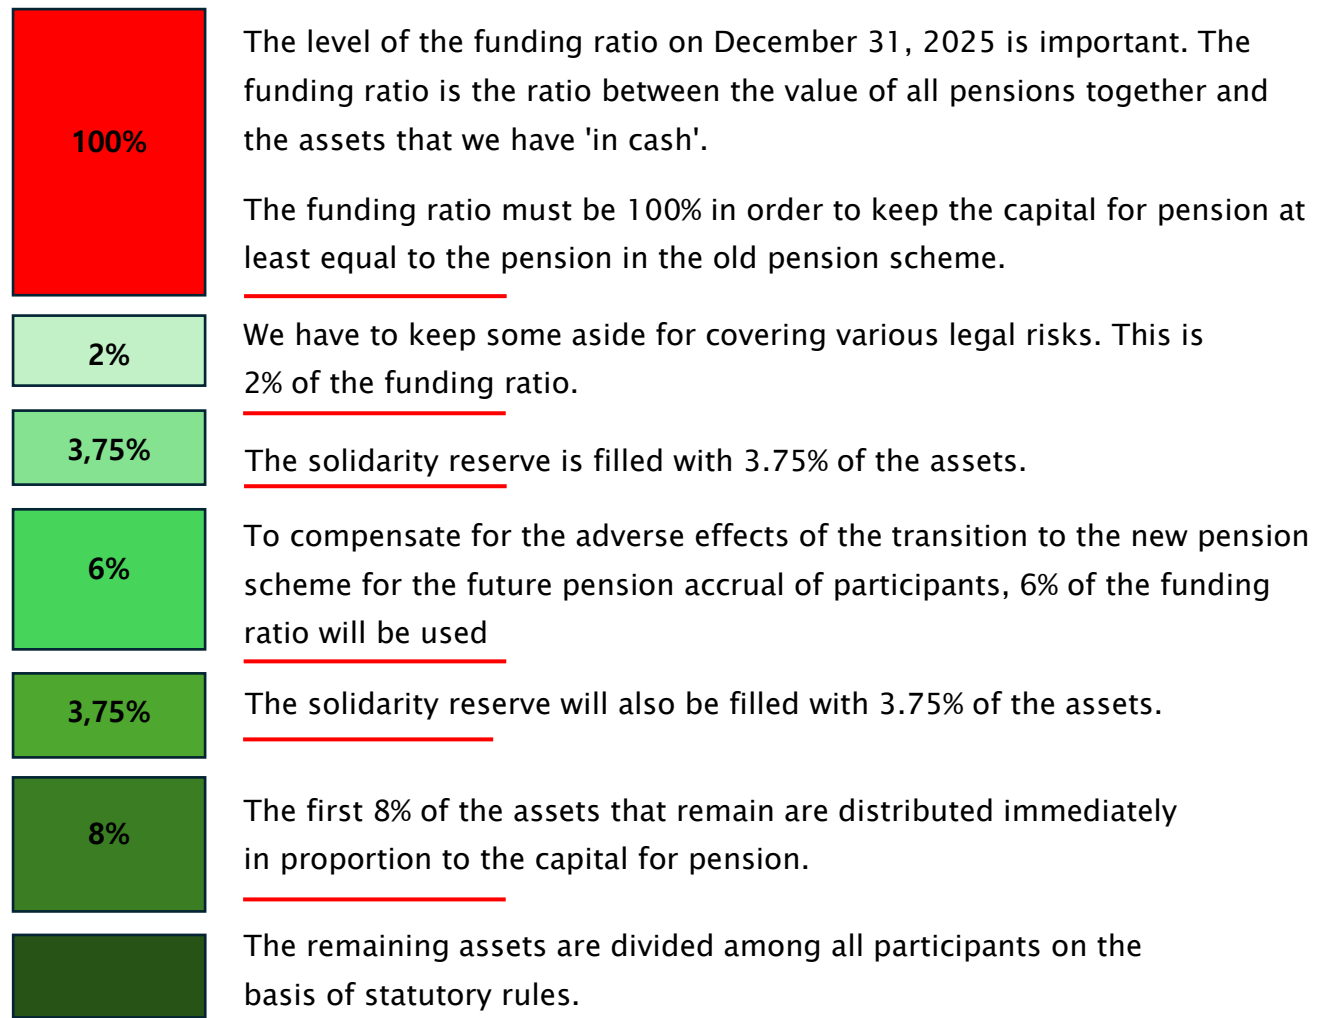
100%

The level of the funding ratio on December 31, 2025 is important. The funding ratio is the ratio between the value of all pensions together and the assets that we have 'in cash'.

The funding ratio must be 100% in order to keep the capital for pension at least equal to the pension in the old pension scheme.

2%

We have to keep some aside for covering various legal risks. This is 2% of the funding ratio.

3,75%

The solidarity reserve is filled with 3.75% of the assets.

6%

To compensate for the adverse effects of the transition to the new pension scheme for the future pension accrual of participants, 6% of the funding ratio will be used

3,75%

The solidarity reserve will also be filled with 3.75% of the assets.

8%

The first 8% of the assets that remain are distributed immediately in proportion to the capital for pension.

The remaining assets are divided among all participants on the basis of statutory rules.